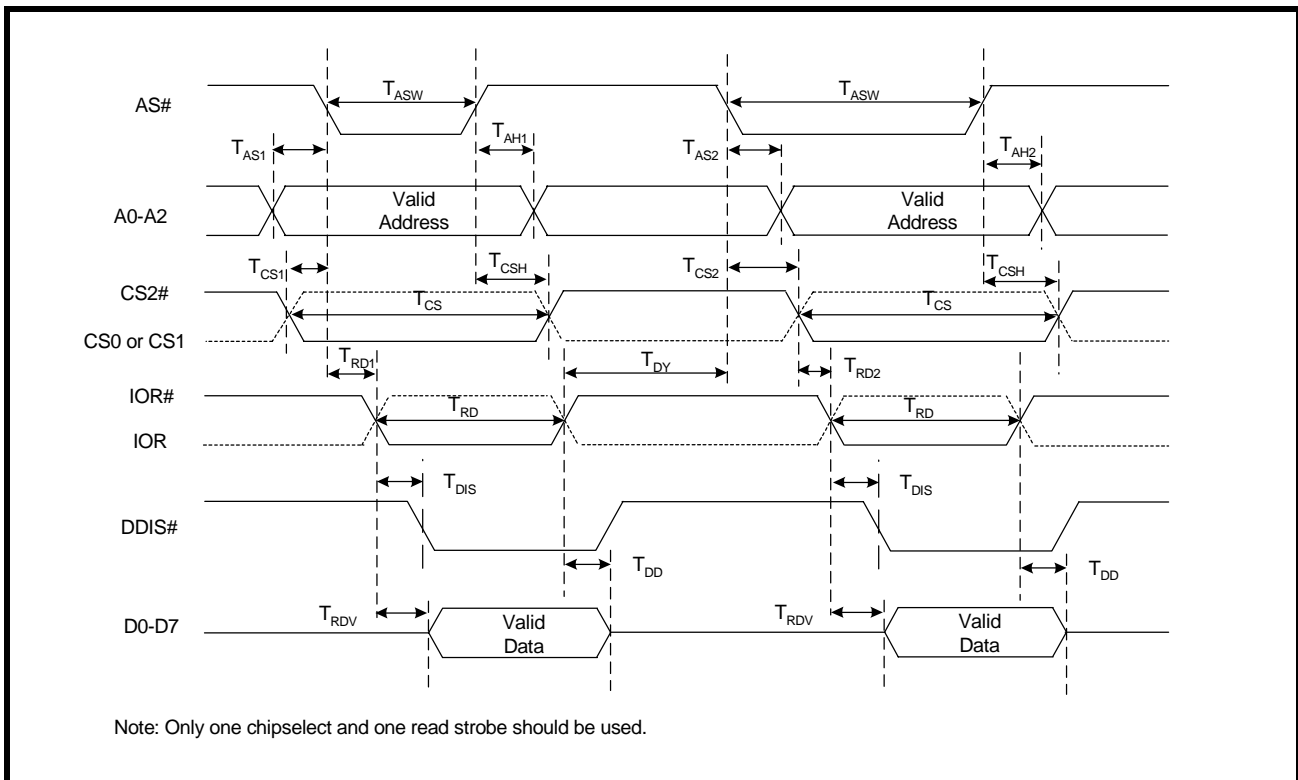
AS#

$T_{ASW}$

$T_{ASW}$

$T_{AS1}$

$T_{AH1}$

$T_{AS2}$

$T_{AH2}$

A0-A2

Valid Address

Valid Address

$T_{CS1}$

$T_{CSH}$

$T_{CS2}$

$T_{CSH}$

CS2#

$T_{CS}$

$T_{CS}$

CS0 or CS1

$T_{RD1}$

$T_{DY}$

$T_{RD2}$

IOR#

$T_{RD}$

$T_{RD}$

IOR

$T_{DIS}$

$T_{DIS}$

DDIS#

$T_{DD}$

$T_{DD}$

D0-D7

$T_{RDV}$

Valid Data

$T_{RDV}$

Valid Data

Note: Only one chipselect and one read strobe should be used.